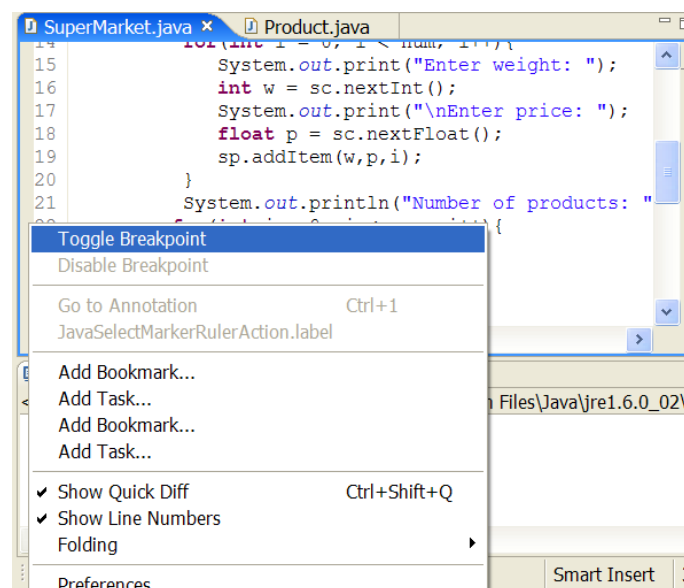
SuperMarket.java ×   Product.java

14 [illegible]
15 System.out.print("Enter weight: ");
16 int w = sc.nextInt();
17 System.out.print("\nEnter price: ");
18 float p = sc.nextFloat();
19 sp.addItem(w,p,i);
20 }
21 System.out.println("Number of products: "

Toggle Breakpoint
Disable Breakpoint

Go to Annotation Ctrl+1
JavaSelectMarkerRulerAction.label

Add Bookmark...
Add Task...
Add Bookmark...
Add Task...

✔ Show Quick Diff Ctrl+Shift+Q
✔ Show Line Numbers
Folding

Preferences...

n Files\Java\jre1.6.0_02\

Smart Insert